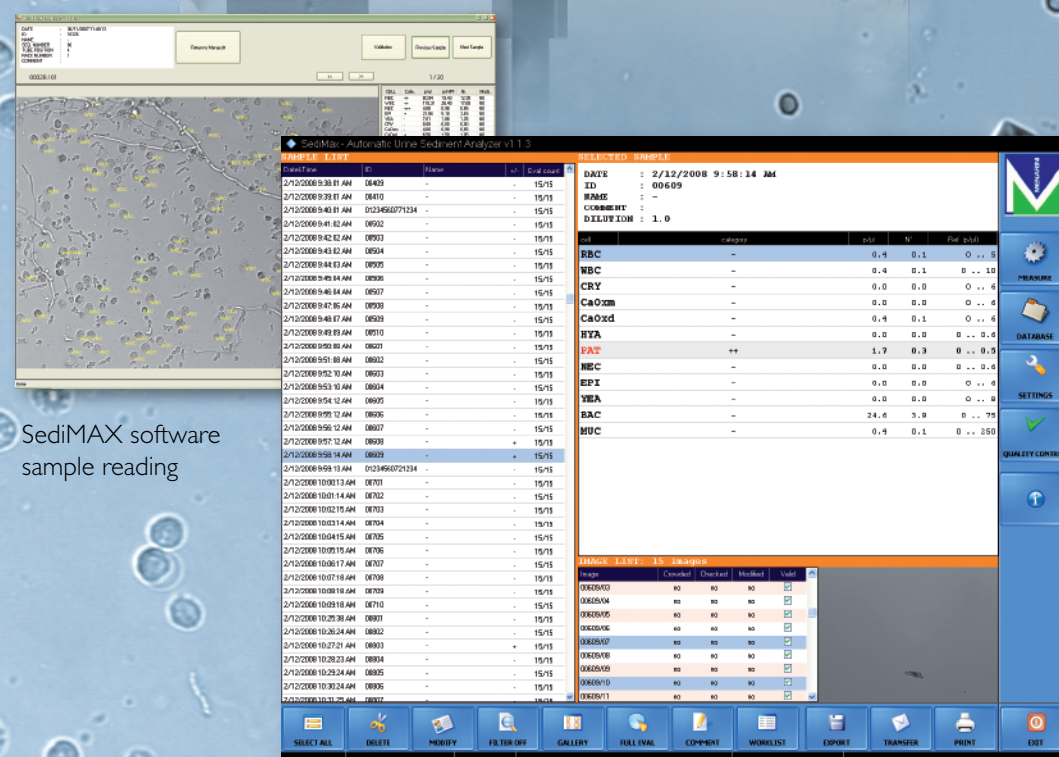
DATE
ID
NAME
OCC. NUMBER
TUBE POSITION
RACK NUMBER
COMMENT

Previous Manual

Validation

Previous Sample

Next Sample

00028 / 01

1 / 20

SediMAX software sample reading

SediMax - Automatic Urine Sediment Analyzer v1.1.3

SAMPLE LIST

| Date/Time | ID | Name | +/- | Eval count |
|---|---|---|---|---|
| 2/12/2008 9:38:11 AM | 00409 | - | - | 15/15 |
| 2/12/2008 9:39:11 AM | 00410 | - | - | 15/15 |
| 2/12/2008 9:40:11 AM | 01234560771234 | - | - | 15/15 |
| 2/12/2008 9:41:02 AM | 00502 | - | - | 15/15 |
| 2/12/2008 9:42:02 AM | 00503 | - | - | 15/15 |
| 2/12/2008 9:43:02 AM | 00504 | - | - | 15/15 |
| 2/12/2008 9:44:03 AM | 00505 | - | - | 15/15 |
| 2/12/2008 9:45:04 AM | 00506 | - | - | 15/15 |
| 2/12/2008 9:46:04 AM | 00507 | - | - | 15/15 |
| 2/12/2008 9:47:06 AM | 00508 | - | - | 15/15 |
| 2/12/2008 9:48:07 AM | 00509 | - | - | 15/15 |
| 2/12/2008 9:49:09 AM | 00510 | - | - | 15/15 |
| 2/12/2008 9:50:09 AM | 00601 | - | - | 15/15 |
| 2/12/2008 9:51:09 AM | 00602 | - | - | 15/15 |
| 2/12/2008 9:52:10 AM | 00603 | - | - | 15/15 |
| 2/12/2008 9:53:10 AM | 00604 | - | - | 15/15 |
| 2/12/2008 9:54:12 AM | 00605 | - | - | 15/15 |
| 2/12/2008 9:55:12 AM | 00606 | - | - | 15/15 |
| 2/12/2008 9:56:12 AM | 00607 | - | - | 15/15 |
| 2/12/2008 9:57:12 AM | 00608 | - | + | 15/15 |
| 2/12/2008 9:58:14 AM | 00609 | - | + | 15/15 |
| 2/12/2008 9:59:13 AM | 01234560771234 | - | - | 15/15 |
| 2/12/2008 10:00:13 AM | 00701 | - | - | 15/15 |
| 2/12/2008 10:01:14 AM | 00702 | - | - | 15/15 |
| 2/12/2008 10:02:15 AM | 00703 | - | - | 15/15 |
| 2/12/2008 10:03:14 AM | 00704 | - | - | 15/15 |
| 2/12/2008 10:04:15 AM | 00705 | - | - | 15/15 |
| 2/12/2008 10:05:15 AM | 00706 | - | - | 15/15 |
| 2/12/2008 10:06:17 AM | 00707 | - | - | 15/15 |
| 2/12/2008 10:07:18 AM | 00708 | - | - | 15/15 |
| 2/12/2008 10:08:19 AM | 00709 | - | - | 15/15 |
| 2/12/2008 10:09:18 AM | 00710 | - | - | 15/15 |
| 2/12/2008 10:25:38 AM | 00801 | - | - | 15/15 |
| 2/12/2008 10:26:24 AM | 00802 | - | - | 15/15 |
| 2/12/2008 10:27:21 AM | 00803 | - | + | 15/15 |
| 2/12/2008 10:28:23 AM | 00804 | - | - | 15/15 |
| 2/12/2008 10:29:24 AM | 00805 | - | - | 15/15 |
| 2/12/2008 10:30:24 AM | 00806 | - | - | 15/15 |

SELECTED SAMPLE

DATE : 2/12/2008 9:58:14 AM
ID : 00609
NAME : -
COMMENT :
DILUTION : 1.0

| cell | category | p/µl | N° | Ref. p/µl |
|---|---|---|---|---|
| RBC | - | 0.4 | 0.1 | 0 .. 5 |
| WBC | - | 0.4 | 0.1 | 0 .. 10 |
| CRY | - | 0.0 | 0.0 | 0 .. 6 |
| CaOxm | - | 0.0 | 0.0 | 0 .. 6 |
| CaOxd | - | 0.4 | 0.1 | 0 .. 6 |
| HYA | - | 0.0 | 0.0 | 0 .. 0.6 |
| FAT | ++ | 1.7 | 0.3 | 0 .. 0.5 |
| NEC | - | 0.0 | 0.0 | 0 .. 0.6 |
| EPI | - | 0.0 | 0.0 | 0 .. 6 |
| YEA | - | 0.0 | 0.0 | 0 .. 8 |
| BAC | - | 24.6 | 3.9 | 0 .. 75 |
| MUC | - | 0.4 | 0.1 | 0 .. 250 |

IMAGE LIST: 15 images

| Image | Crowded | Checked | Modified | Valid |
|---|---|---|---|---|
| 00609/03 | no | no | no | ☑ |
| 00609/04 | no | no | no | ☑ |
| 00609/05 | no | no | no | ☑ |
| 00609/06 | no | no | no | ☑ |
| 00609/07 | no | no | no | ☑ |
| 00609/08 | no | no | no | ☑ |
| 00609/09 | no | no | no | ☑ |
| 00609/10 | no | no | no | ☑ |
| 00609/11 | no | no | no | ☑ |

MEASURE
DATABASE
SETTINGS
QUALITY CONTR

SELECT ALL
DELETE
MODIFY
FILTER OFF
GALLERY
FULL EVAL
COMMENT
WORKLIST
EXPORT
TRANSFER
PRINT
EXIT